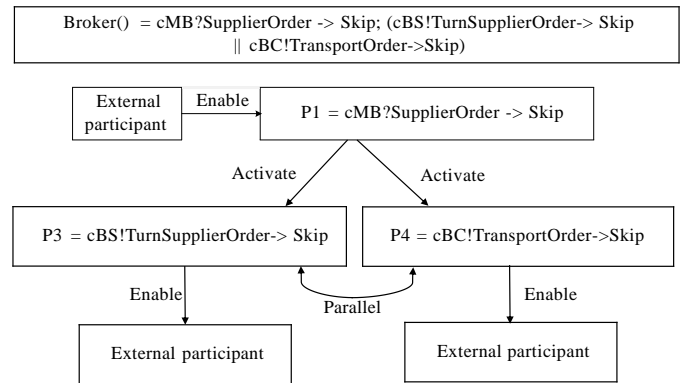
Broker() = cMB?SupplierOrder -> Skip; (cBS!TurnSupplierOrder-> Skip || cBC!TransportOrder->Skip)

External participant

Enable

P1 = cMB?SupplierOrder -> Skip

Activate

Activate

P3 = cBS!TurnSupplierOrder-> Skip

P4 = cBC!TransportOrder->Skip

Enable

Parallel

Enable

External participant

External participant